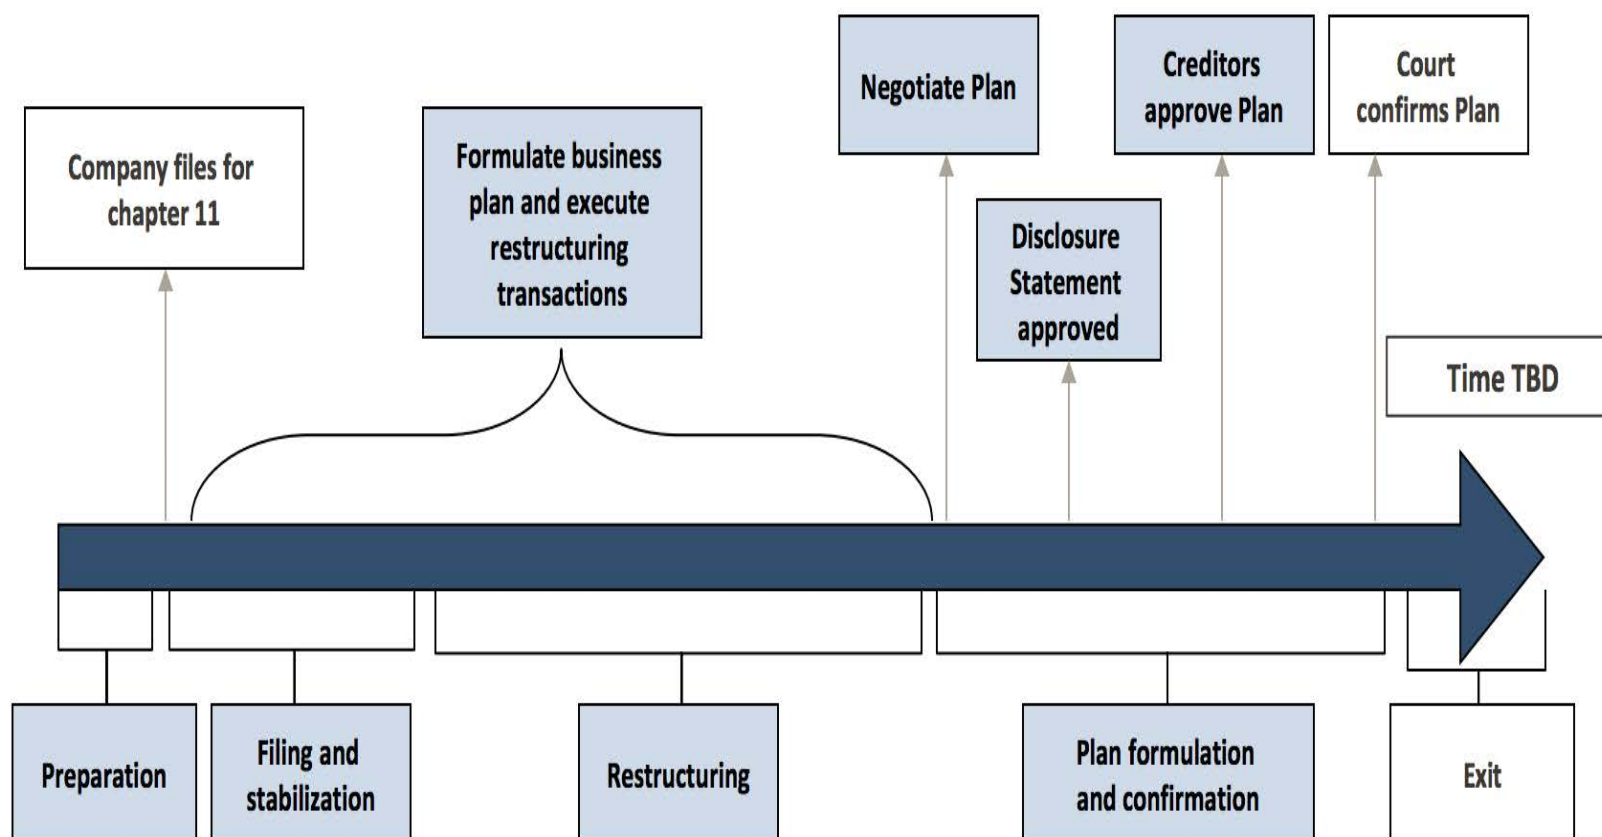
Company files for chapter 11

Formulate business plan and execute restructuring transactions

Negotiate Plan

Disclosure Statement approved

Creditors approve Plan

Court confirms Plan

Time TBD

Preparation

Filing and stabilization

Restructuring

Plan formulation and confirmation

Exit